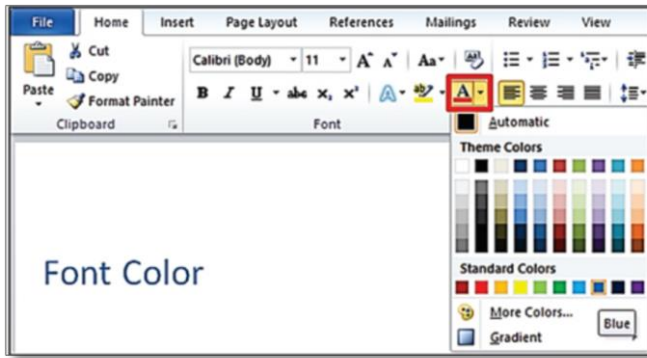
File Home Insert Page Layout References Mailings Review View

Paste
Cut
Copy
Format Painter
Clipboard

Calibri (Body) 11
B I U abc $x_2$ $x^2$
Font

Automatic
Theme Colors
Standard Colors
More Colors...
Gradient
Blue

Font Color